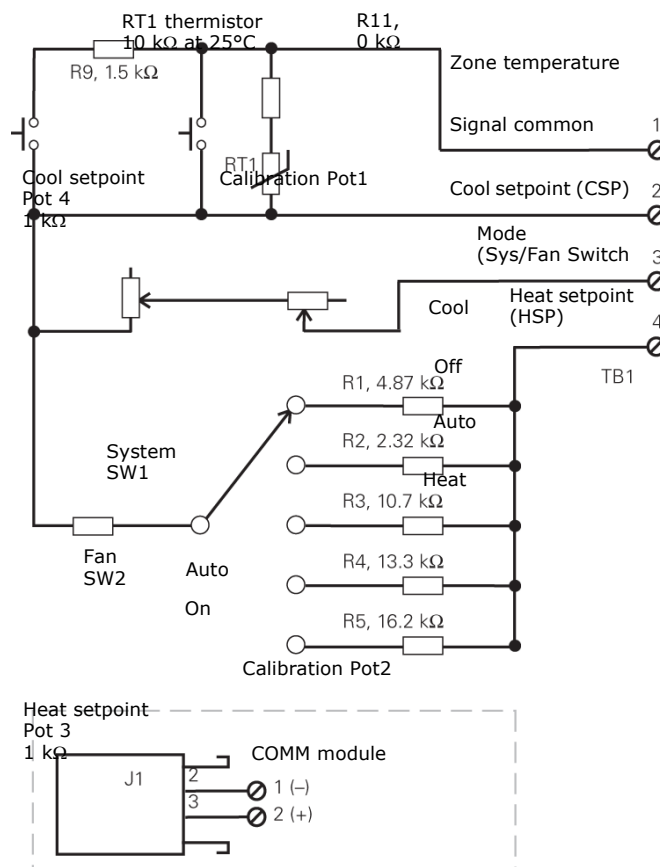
RT1 thermistor
10 kΩ at 25°C

R11,
0 kΩ

R9, 1.5 kΩ

Zone temperature

Signal common

1

Cool setpoint
Pot 4
1 kΩ

RT1

Calibration Pot1

Cool setpoint (CSP)

2

Mode
(Sys/Fan Switch

3

Cool

Heat setpoint
(HSP)

4

Off

TB1

R1, 4.87 kΩ

Auto

R2, 2.32 kΩ

System
SW1

Heat

R3, 10.7 kΩ

Fan
SW2

Auto

R4, 13.3 kΩ

On

R5, 16.2 kΩ

Calibration Pot2

Heat setpoint
Pot 3
1 kΩ

J1

2

3

COMM module

1 (–)

2 (+)